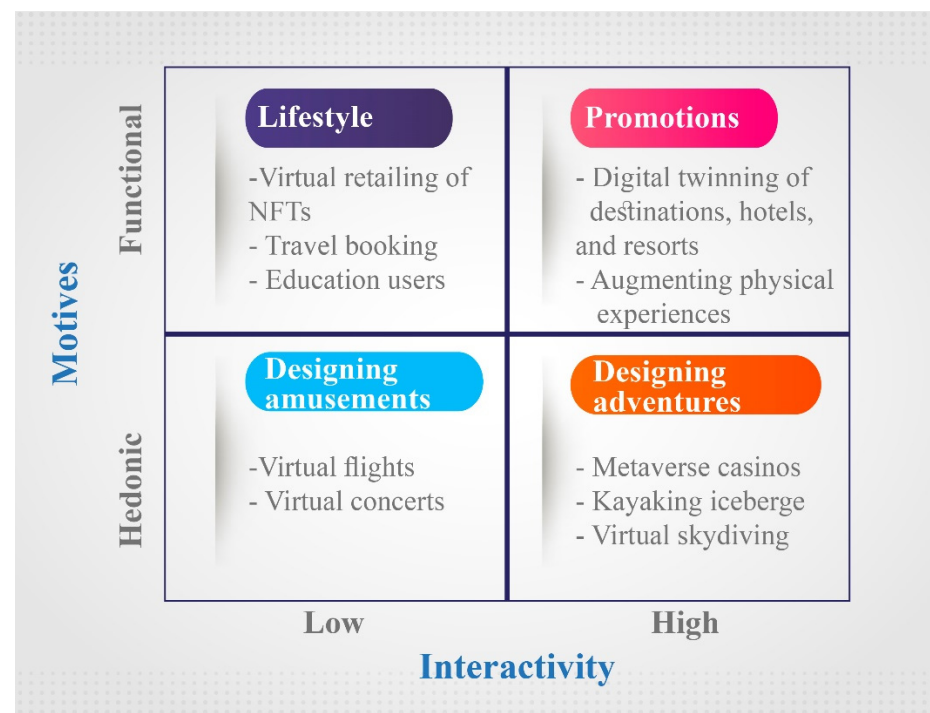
Motives

Functional

Lifestyle

-Virtual retailing of NFTs
- Travel booking
- Education users

Promotions

- Digital twinning of destinations, hotels, and resorts
- Augmenting physical experiences

Hedonic

Designing amusements

-Virtual flights
- Virtual concerts

Designing adventures

- Metaverse casinos
- Kayaking iceberge
- Virtual skydiving

Low

High

Interactivity